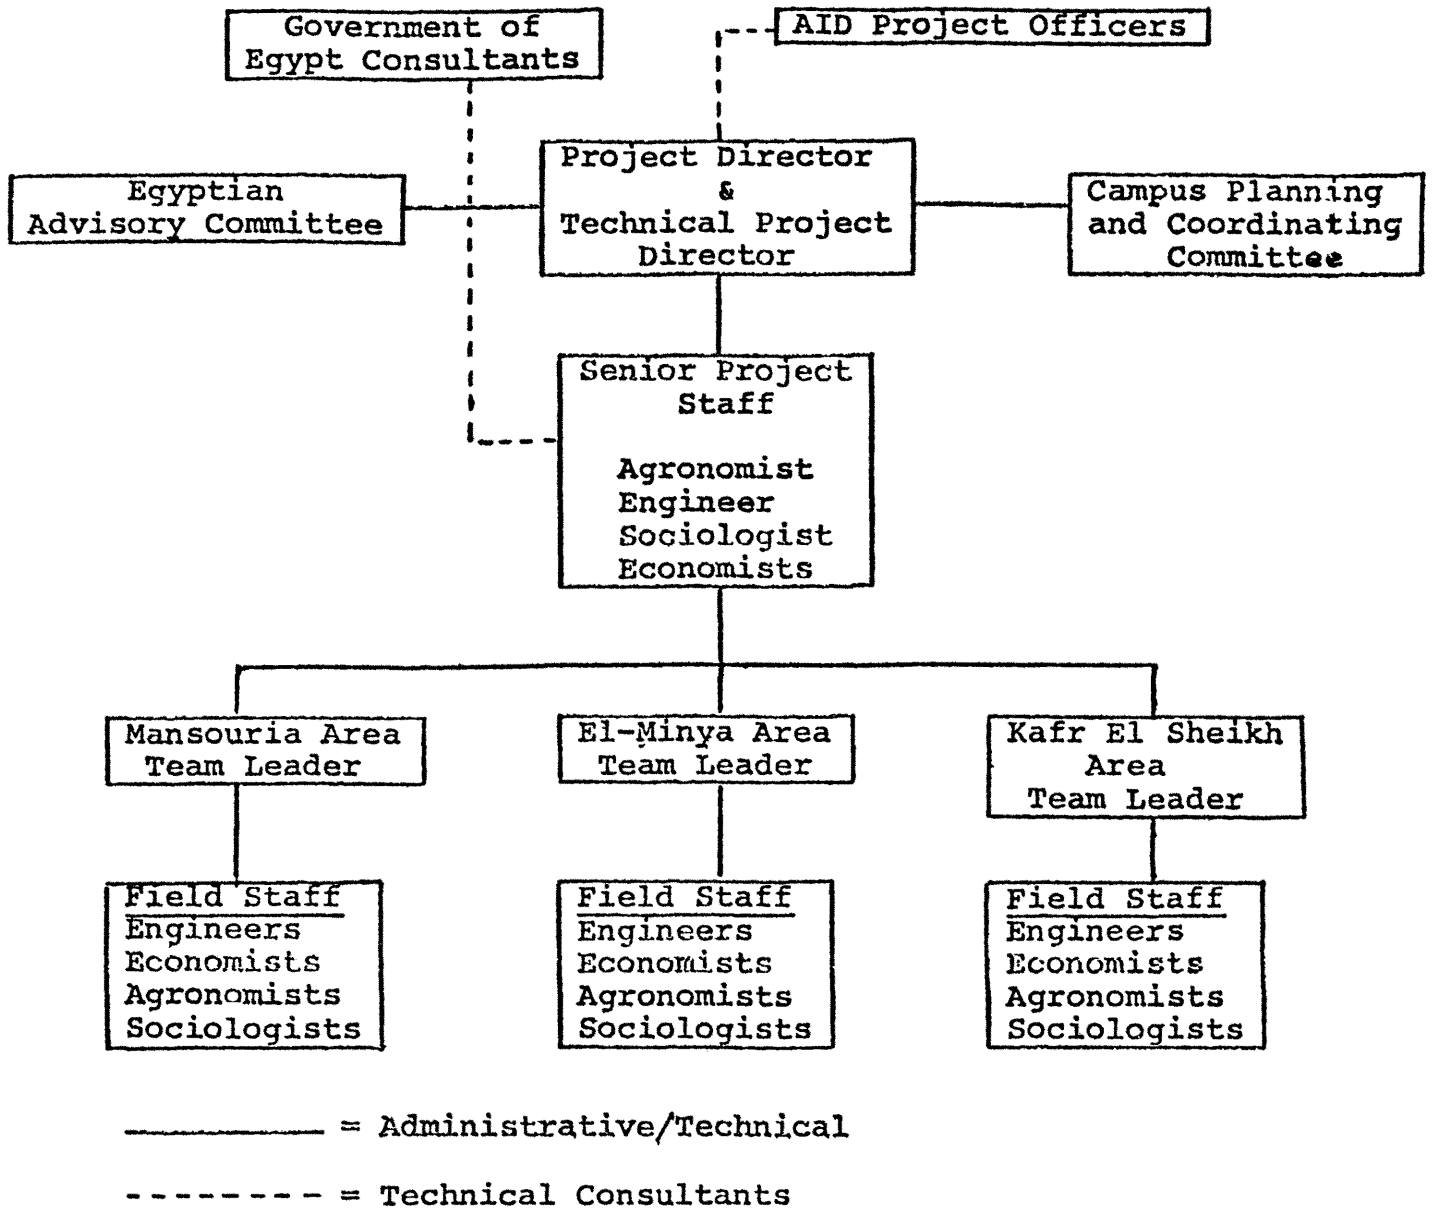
Government of Egypt Consultants

AID Project Officers

Egyptian Advisory Committee

Project Director & Technical Project Director

Campus Planning and Coordinating Committee

Senior Project Staff

Agronomist
Engineer
Sociologist
Economists

Mansouria Area Team Leader

El-Minya Area Team Leader

Kafr El Sheikh Area Team Leader

Field Staff
Engineers
Economists
Agronomists
Sociologists

Field Staff
Engineers
Economists
Agronomists
Sociologists

Field Staff
Engineers
Economists
Agronomists
Sociologists

———— = Administrative/Technical

- - - - - - - = Technical Consultants